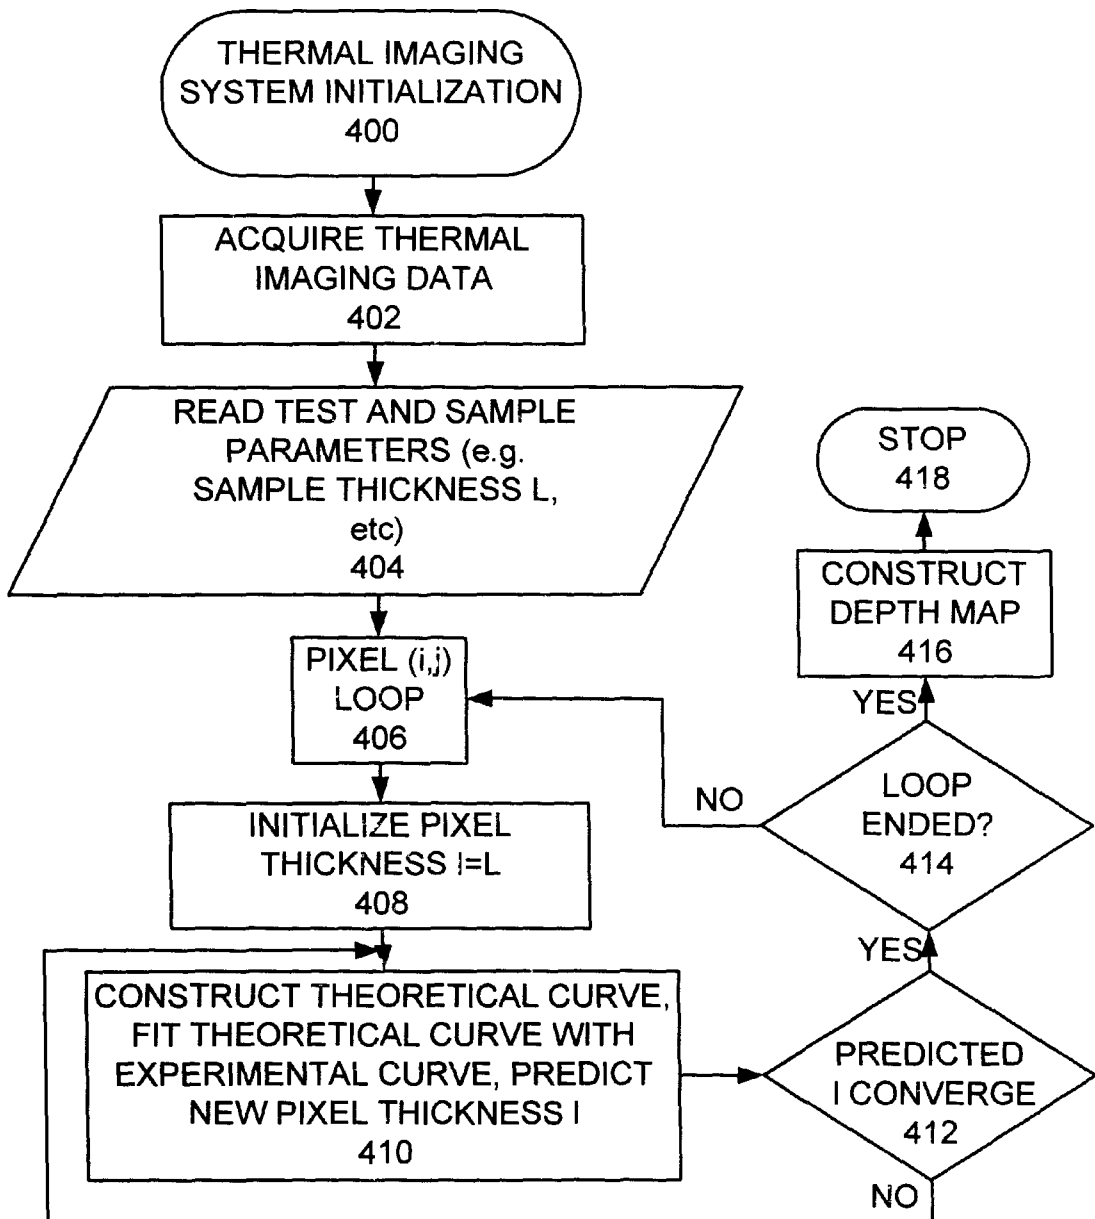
THERMAL IMAGING SYSTEM INITIALIZATION
400

ACQUIRE THERMAL IMAGING DATA
402

READ TEST AND SAMPLE PARAMETERS (e.g. SAMPLE THICKNESS L, etc)
404

PIXEL (i,j) LOOP
406

INITIALIZE PIXEL THICKNESS l=L
408

CONSTRUCT THEORETICAL CURVE, FIT THEORETICAL CURVE WITH EXPERIMENTAL CURVE, PREDICT NEW PIXEL THICKNESS l
410

PREDICTED l CONVERGE
412

NO

YES

LOOP ENDED?
414

NO

YES

CONSTRUCT DEPTH MAP
416

STOP
418